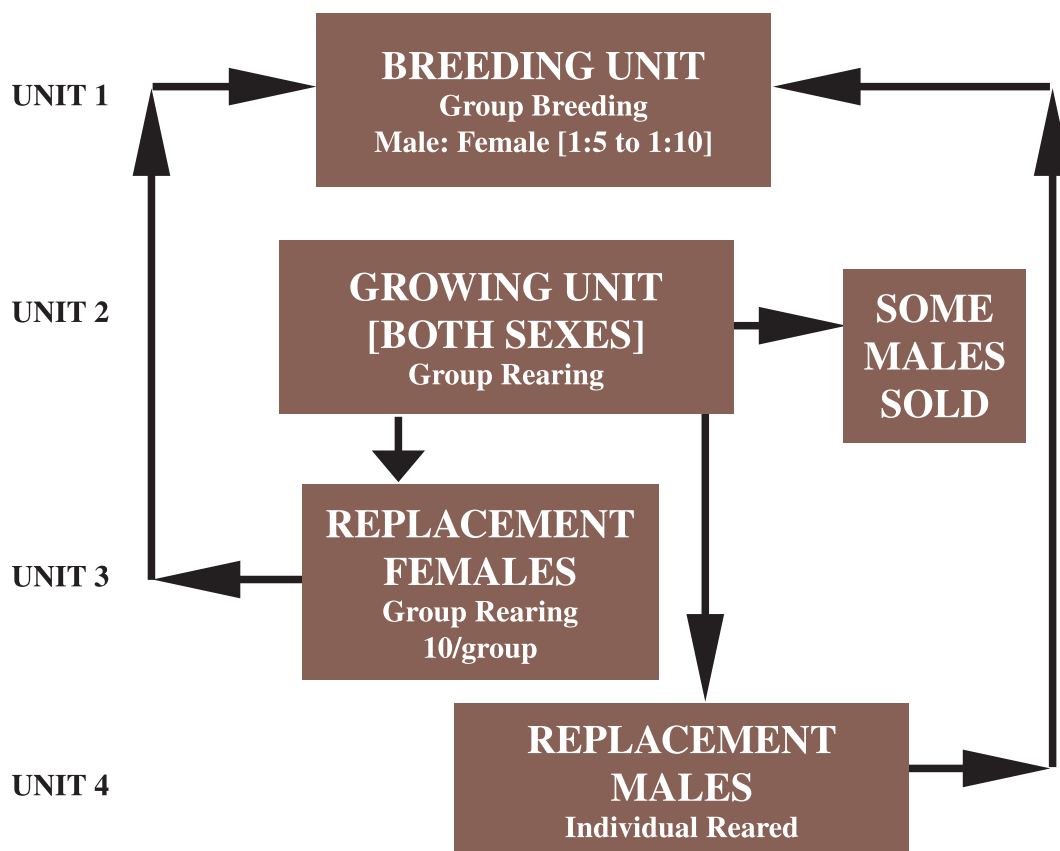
UNIT 1

BREEDING UNIT
Group Breeding
Male: Female [1:5 to 1:10]

UNIT 2

GROWING UNIT
[BOTH SEXES]
Group Rearing

SOME MALES SOLD

UNIT 3

REPLACEMENT FEMALES
Group Rearing
10/group

UNIT 4

REPLACEMENT MALES
Individual Reared